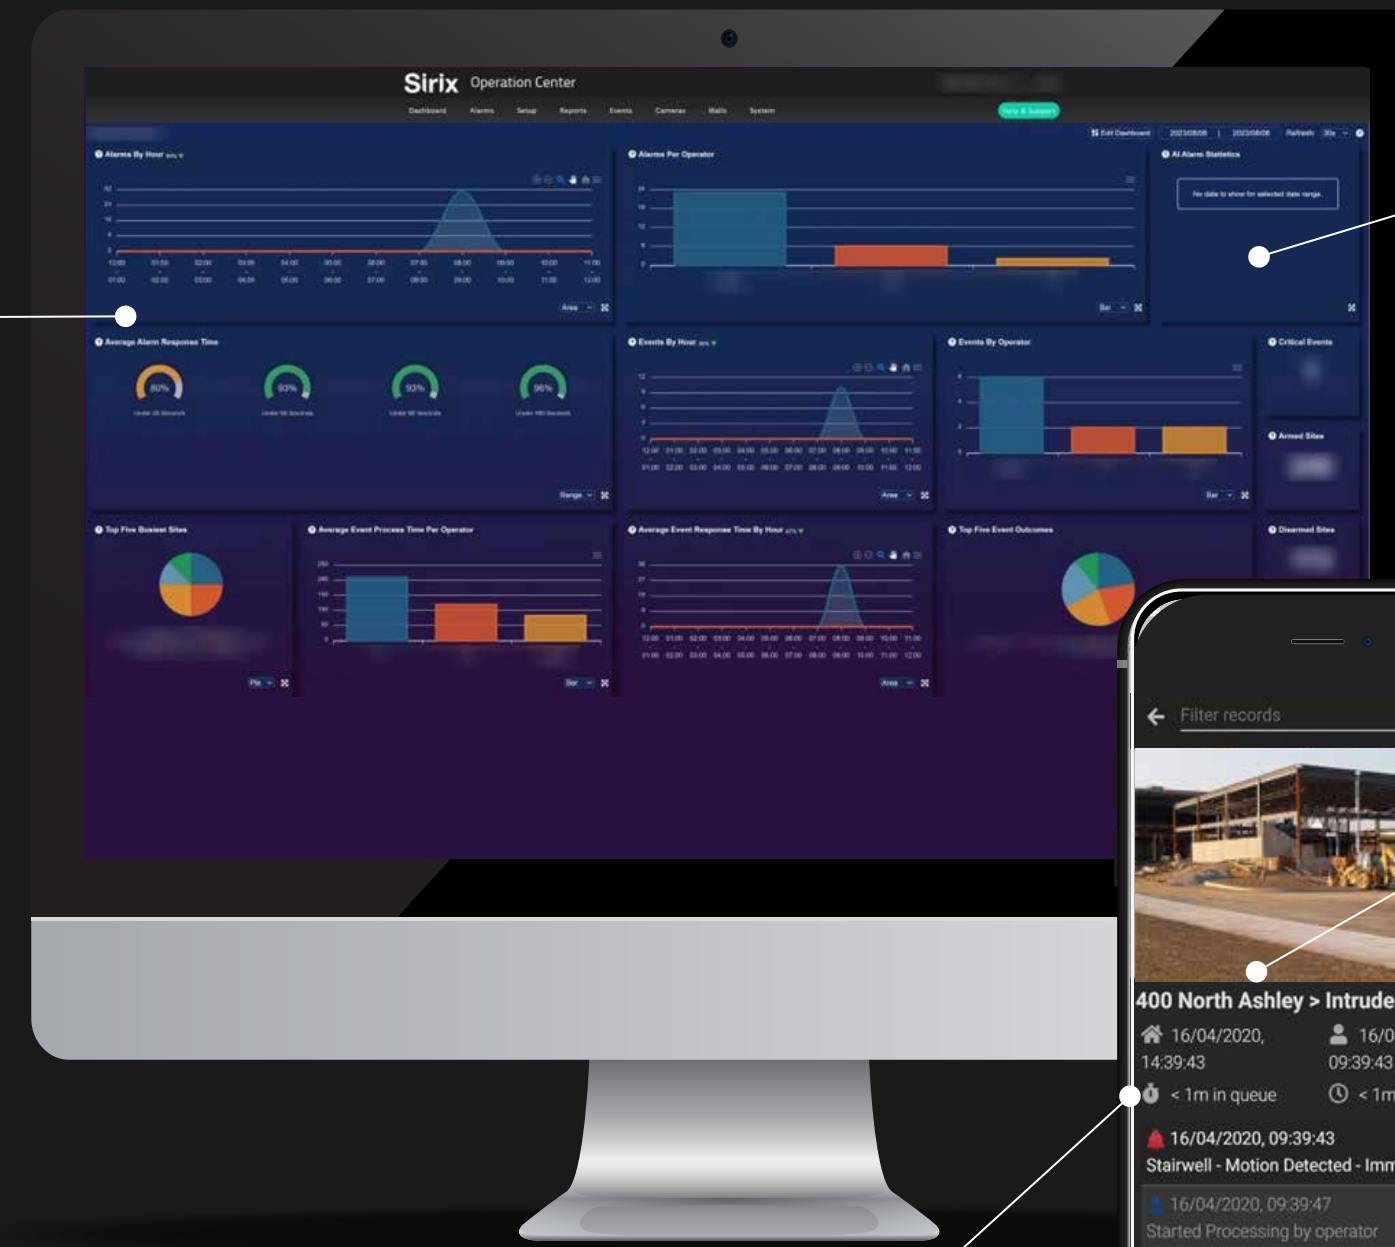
Sirix Operation Center

Dashboard Alarms Setup Reports Events Cameras Walls System

Help & Support

Edit Dashboard | 2023/08/08 | 2023/08/08 | Refresh 30s

Alarms By Hour

Alarms Per Operator

AI Alarm Statistics

No data to show for selected date range.

Area

Bar

Average Alarm Response Time

80% 93% 93% 96%

Range

Events By Hour

Area

Events By Operator

Bar

Critical Events

Armed Sites

Top Five Busiest Sites

Pie

Average Event Process Time Per Operator

Bar

Average Event Response Time By Hour

Area

Top Five Event Outcomes

Disarmed Sites

Filter records

400 North Ashley > Intrude

16/04/2020, 14:39:43

16/0 09:39:43

< 1m in queue

< 1m

16/04/2020, 09:39:43

Stairwell - Motion Detected - Imm

16/04/2020, 09:39:47

Started Processing by operator